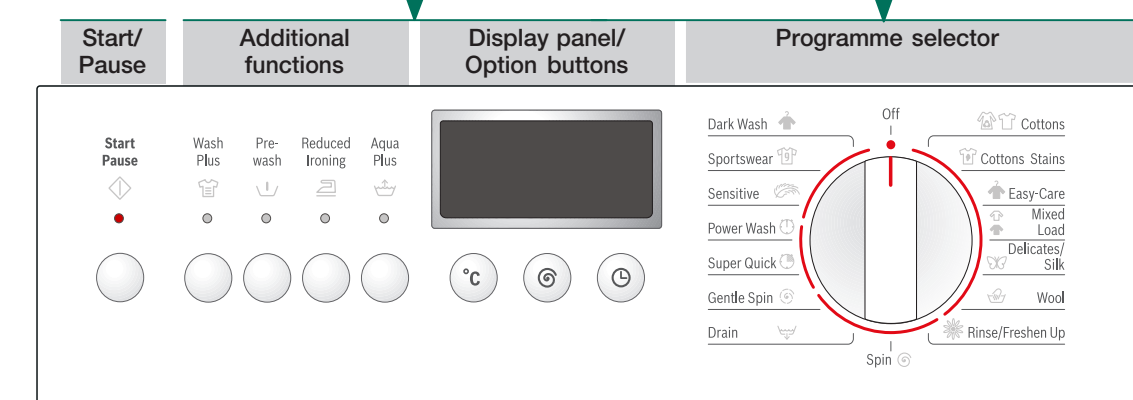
Start/
Pause

Additional
functions

Display panel/
Option buttons

Programme selector

Start
Pause

Wash
Plus

Pre-
wash

Reduced
Ironing

Aqua
Plus

°C

Dark Wash

Sportswear

Sensitive

Power Wash

Super Quick

Gentle Spin

Drain

Off

Spin

Cottons

Cottons Stains

Easy-Care

Mixed
Load

Delicates/
Silk

Wool

Rinse/Freshen Up